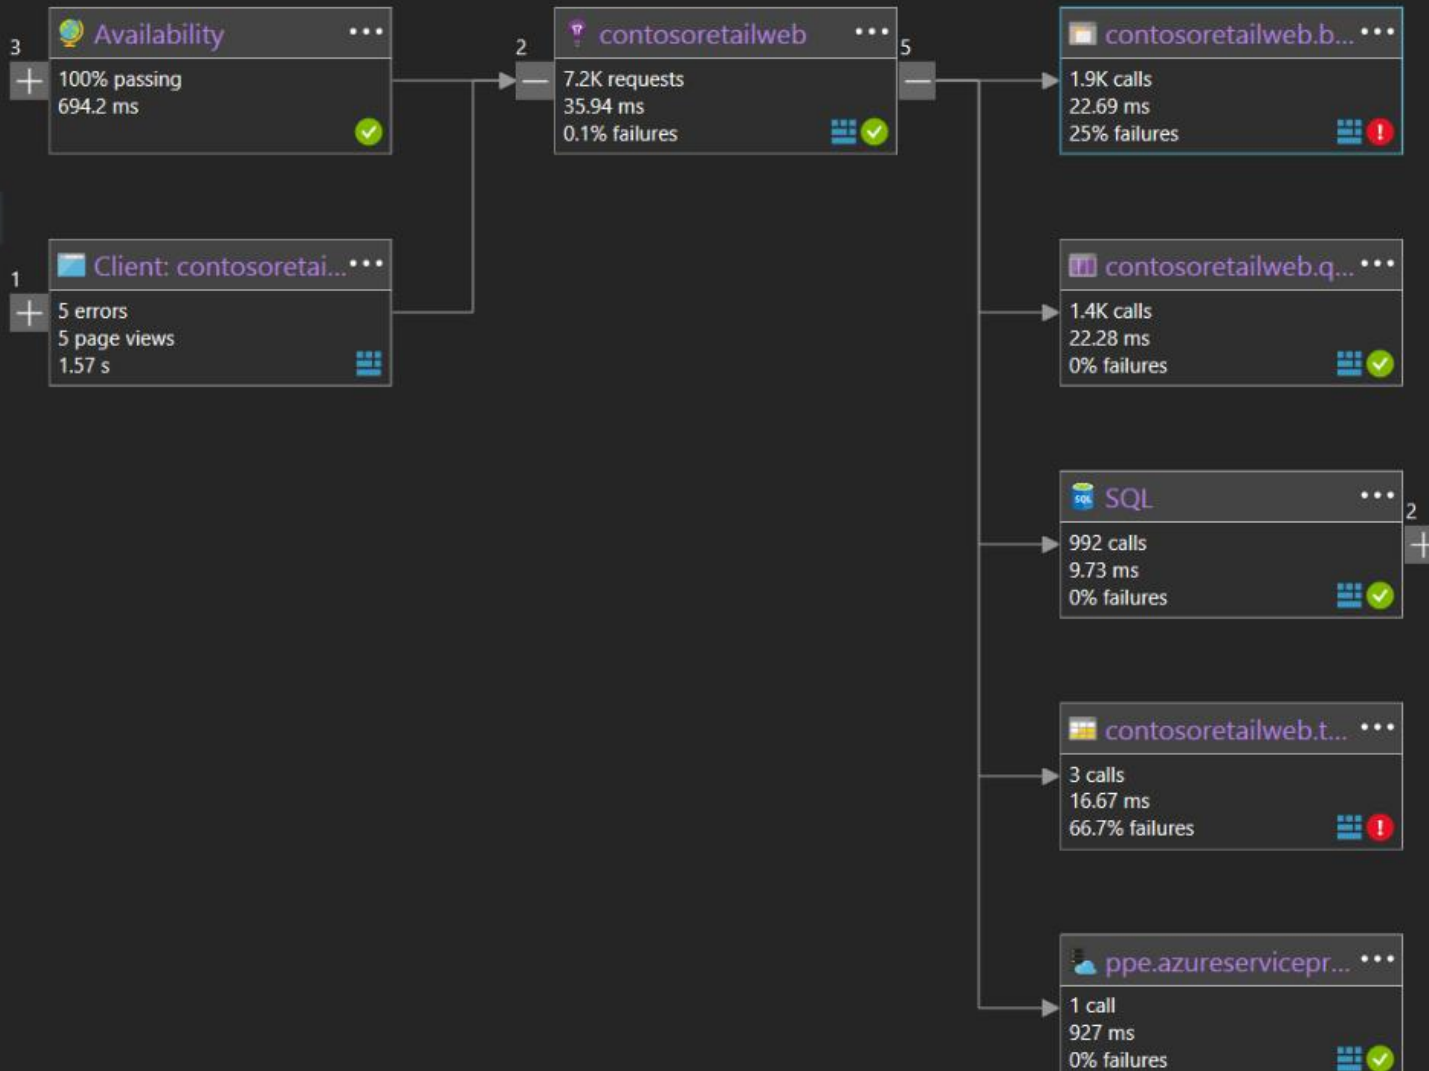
3

Availability •••

100% passing
694.2 ms

1

Client: contosoretai... •••

5 errors
5 page views
1.57 s

2

contosoretailweb •••

7.2K requests
35.94 ms
0.1% failures

5

contosoretailweb.b... •••

1.9K calls
22.69 ms
25% failures

contosoretailweb.q... •••

1.4K calls
22.28 ms
0% failures

SQL •••

992 calls
9.73 ms
0% failures

2

contosoretailweb.t... •••

3 calls
16.67 ms
66.7% failures

ppe.azureservicepr... •••

1 call
927 ms
0% failures